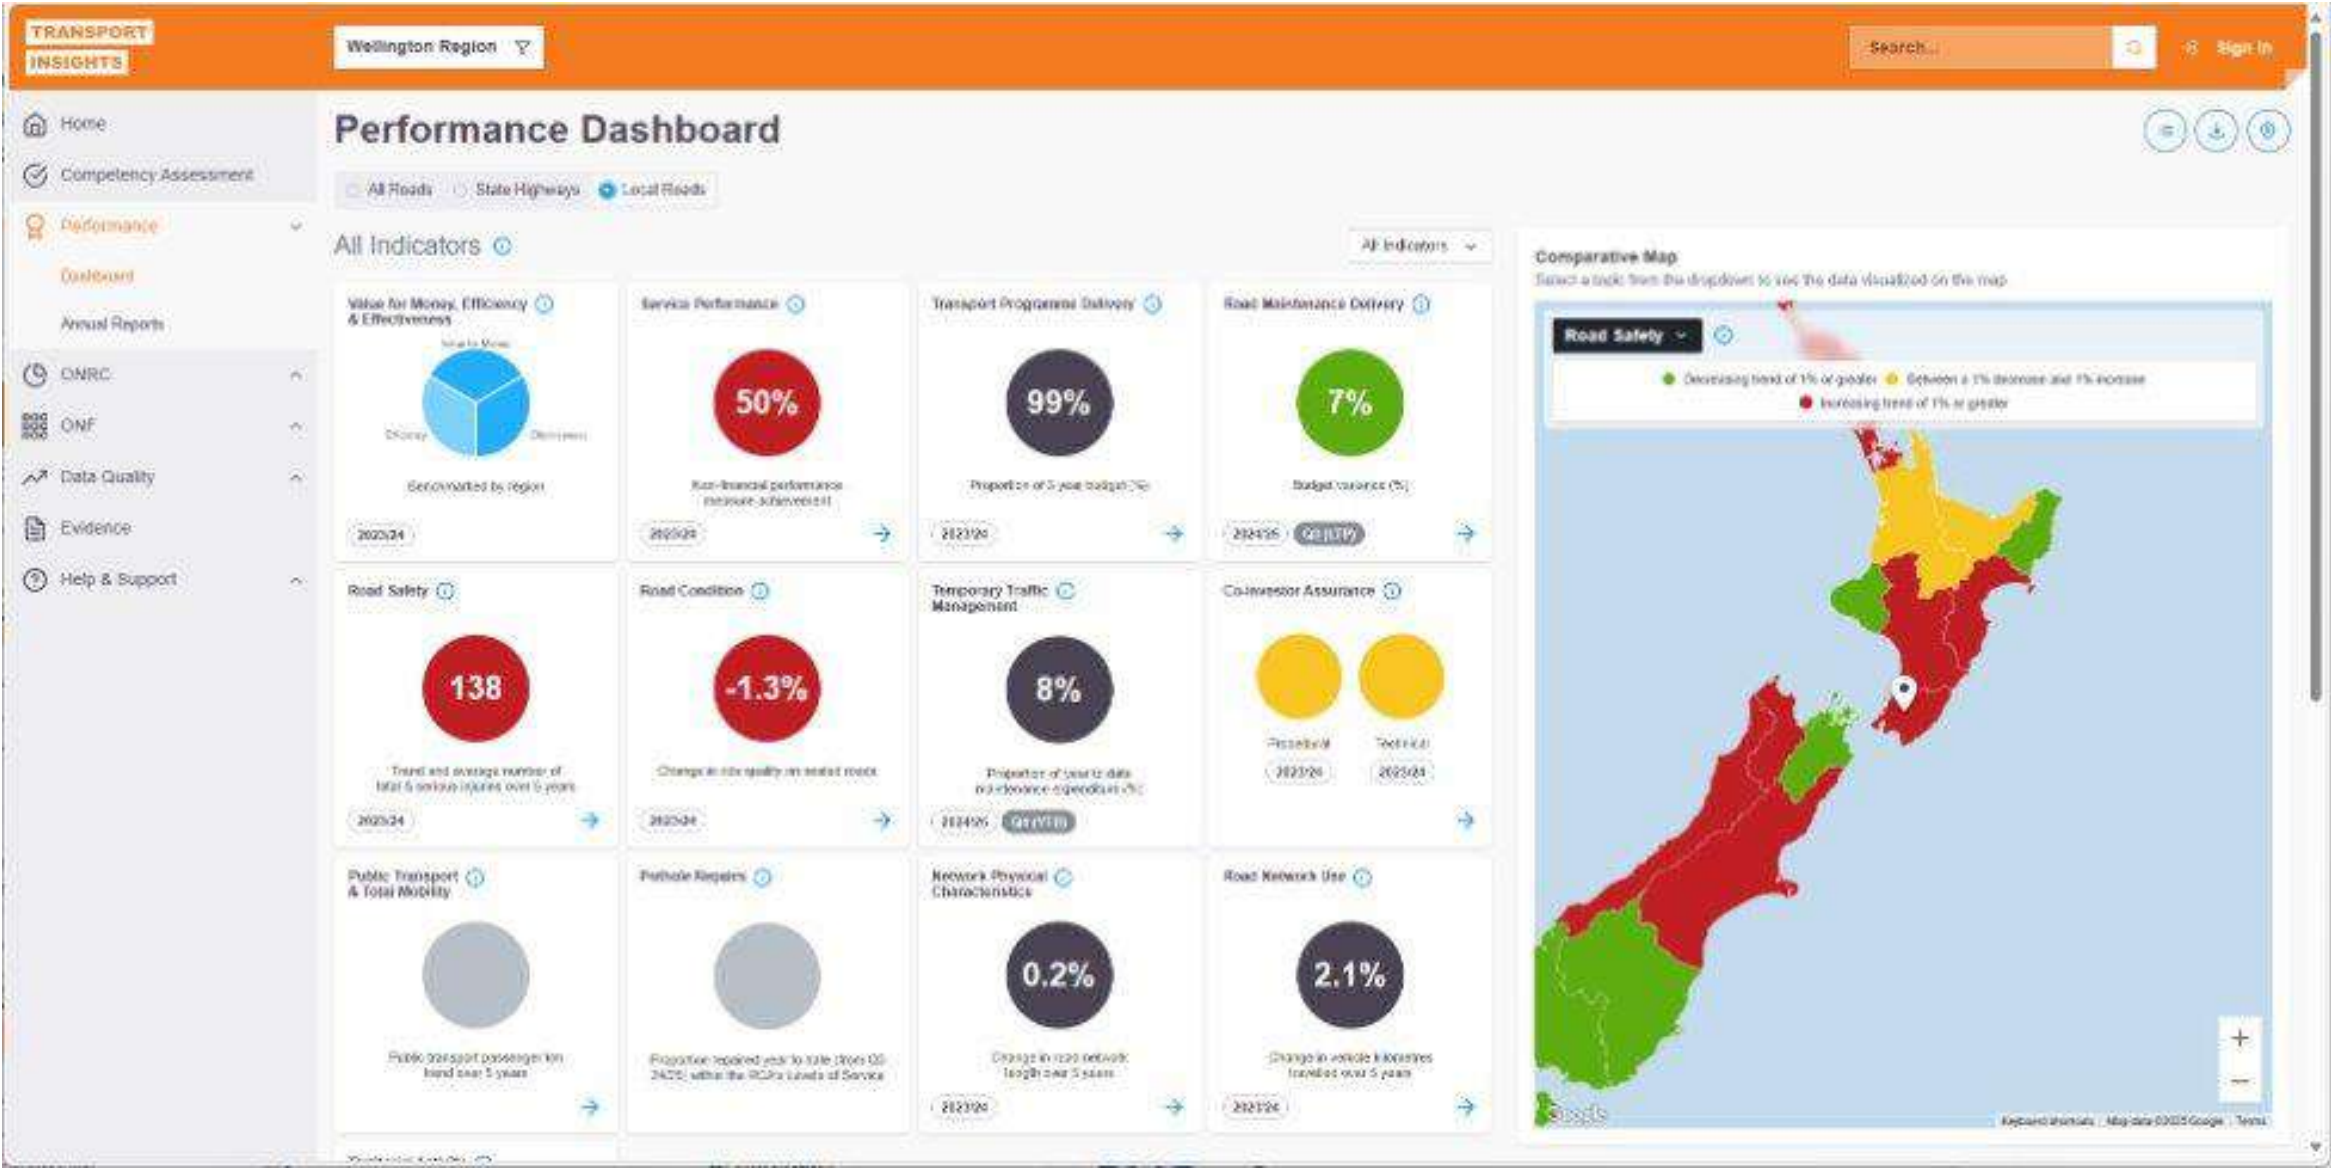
TRANSPORT INSIGHTS

Wellington Region

Search...

Sign In

Home

Competency Assessment

Performance

Dashboard

Annual Reports

ONRC

ONF

Data Quality

Evidence

Help & Support

Performance Dashboard

All Roads  State Highways  Local Roads

All Indicators

All Indicators

Value for Money, Efficiency & Effectiveness

Value for Money

Efficiency

Effectiveness

Benchmarked by region

2023/24

Service Performance

50%

Non-financial performance measure achievement

2023/24

Transport Programme Delivery

99%

Proportion of 3 year budget (%)

2023/24

Road Maintenance Delivery

7%

Budget variance (%)

2024/25  Q3 (YTD)

Road Safety

138

Trend and average number of fatal & serious injuries over 5 years

2023/24

Road Condition

-1.3%

Change in ride quality on sealed roads

2023/24

Temporary Traffic Management

8%

Proportion of year's data maintenance expenditure (%)

2024/25  Q3 (YTD)

Co-Investor Assurance

Procedural

Technical

2023/24

2023/24

Public Transport & Total Mobility

Public transport passenger km trend over 5 years

Pothole Repairs

Proportion repaired year to date (from Q3 24/25) within the RCA's Levels of Service

Network Physical Characteristics

0.2%

Change in road network length over 5 years

2023/24

Road Network Use

2.1%

Change in vehicle kilometres travelled over 5 years

2023/24

Comparative Map

Select a topic from the dropdown to see the data visualized on the map

Road Safety

Decreasing trend of 1% or greater  Between a 1% decrease and 1% increase

Increasing trend of 1% or greater

Google

Keyboard shortcuts  Map data ©2025 Google  Terms